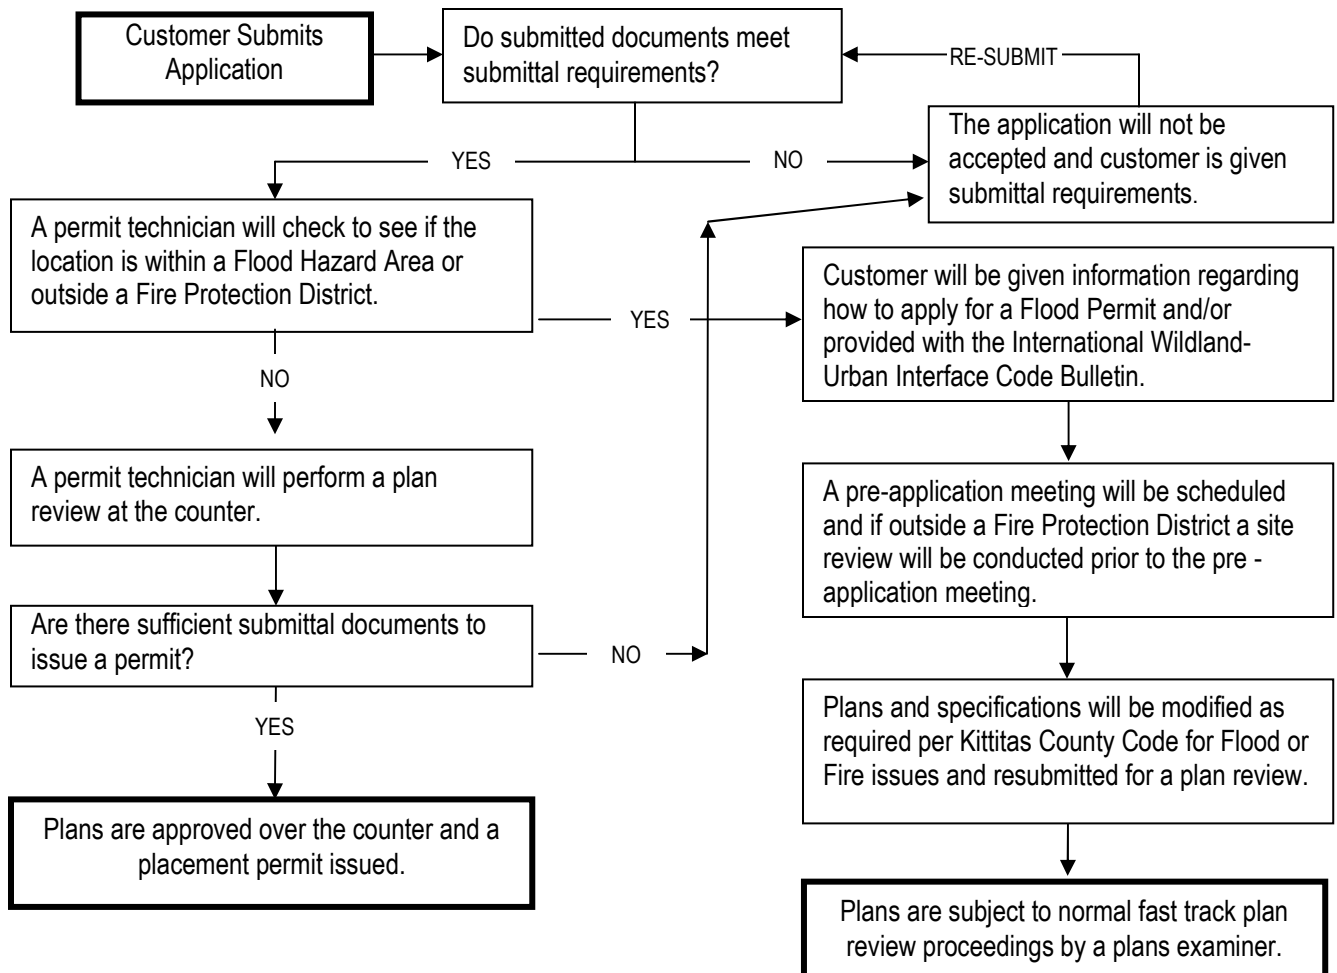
Customer Submits Application

Do submitted documents meet submittal requirements?

RE-SUBMIT

The application will not be accepted and customer is given submittal requirements.

YES

NO

A permit technician will check to see if the location is within a Flood Hazard Area or outside a Fire Protection District.

YES

Customer will be given information regarding how to apply for a Flood Permit and/or provided with the International Wildland-Urban Interface Code Bulletin.

NO

A permit technician will perform a plan review at the counter.

A pre-application meeting will be scheduled and if outside a Fire Protection District a site review will be conducted prior to the pre - application meeting.

Are there sufficient submittal documents to issue a permit?

NO

YES

Plans and specifications will be modified as required per Kittitas County Code for Flood or Fire issues and resubmitted for a plan review.

Plans are approved over the counter and a placement permit issued.

Plans are subject to normal fast track plan review proceedings by a plans examiner.